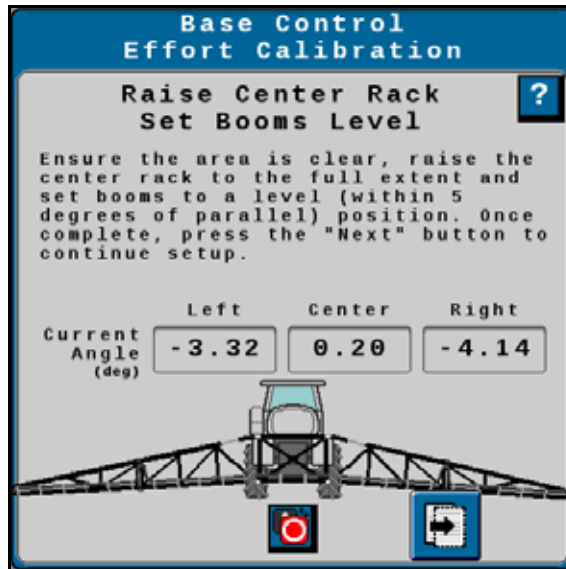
Base Control
Effort Calibration

Raise Center Rack
Set Booms Level

?

Ensure the area is clear, raise the center rack to the full extent and set booms to a level (within 5 degrees of parallel) position. Once complete, press the "Next" button to continue setup.

| | Left | Center | Right |
|---|---|---|---|
| Current Angle (deg) | -3.32 | 0.20 | -4.14 |